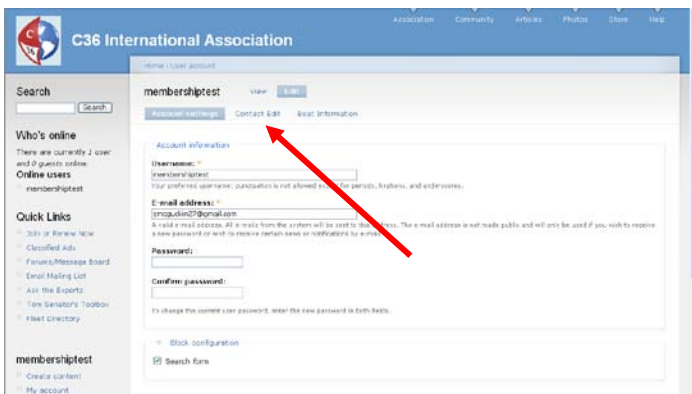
C36 International Association

Association Community Articles Photos Store Help

Home › User account

Search

Search

Who's online

There are currently 1 user and 0 guests online.

Online users

membershiptest

Quick Links

Join or Renew Now

Classified Ads

Forums/Message Board

Email Mailing List

Ask the Experts

Tom Senator's Toolbox

Fleet Directory

membershiptest

Create content

My account

membershiptest

View Edit

Account settings Contact Edit Boat Information

Account information

Username: *

membershiptest

Your preferred username; punctuation is not allowed except for periods, hyphens, and underscores.

E-mail address: *

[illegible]@gmail.com

A valid e-mail address. All e-mails from the system will be sent to this address. The e-mail address is not made public and will only be used if you wish to receive a new password or wish to receive certain news or notifications by e-mail.

Password:

Confirm password:

To change the current user password, enter the new password in both fields.

Block configuration

Search form